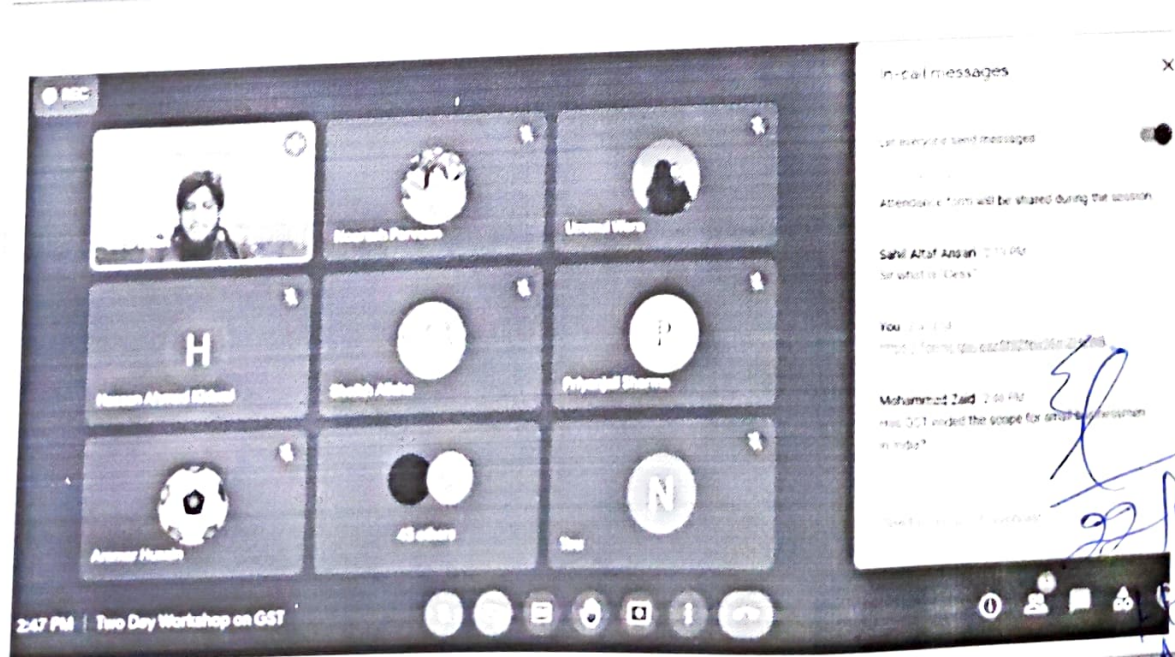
REC

Nausrah Parveen

Ummul Wara

H

Hassan Ahmed Khituri

Shaikh Alisha

P

Priyanjali Sharma

Ammar Husain

45 others

N

You

2:47 PM | Two Day Workshop on GST

In-call messages

Let everyone send messages

Attendance form will be shared during the session

Sahil Altaf Ansari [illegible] PM
Sir what is class?

You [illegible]
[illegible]

Mohammed Zaid 2:46 PM
Has GST eroded the scope for small businessman in India?

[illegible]